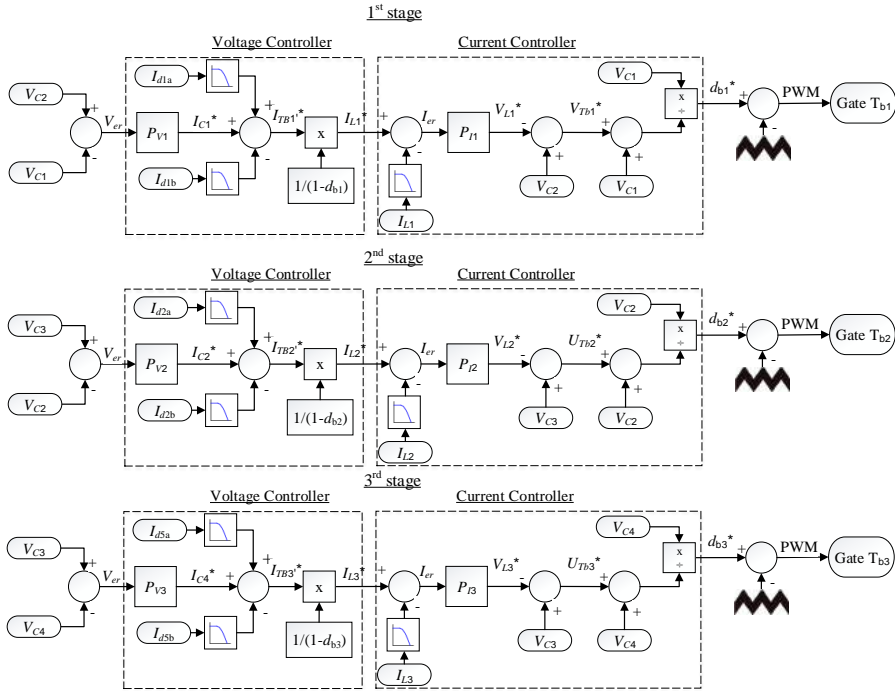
$1^{st}$ stage

Voltage Controller

Current Controller

$V_{C2}$ + $V_{er}$ $P_{V1}$ $I_{C1}*$ + $I_{d1a}$ + $I_{TB1}*$ x $I_{L1}*$ + $I_{er}$ $P_{I1}$ $V_{L1}*$ - $V_{Tb1}*$ $V_{C1}$ x ÷ $d_{b1}*$ + PWM Gate $T_{b1}$

$V_{C1}$ - $I_{d1b}$ - $1/(1-d_{b1})$ - $I_{L1}$ + $V_{C2}$ + $V_{C1}$ -

$2^{nd}$ stage

Voltage Controller

Current Controller

$V_{C3}$ + $V_{er}$ $P_{V2}$ $I_{C2}*$ + $I_{d2a}$ + $I_{TB2}*$ x $I_{L2}*$ + $I_{er}$ $P_{I2}$ $V_{L2}*$ - $U_{Tb2}*$ $V_{C2}$ x ÷ $d_{b2}*$ + PWM Gate $T_{b2}$

$V_{C2}$ - $I_{d2b}$ - $1/(1-d_{b2})$ - $I_{L2}$ + $V_{C3}$ + $V_{C2}$ -

$3^{rd}$ stage

Voltage Controller

Current Controller

$V_{C3}$ + $V_{er}$ $P_{V3}$ $I_{C4}*$ + $I_{d5a}$ + $I_{TB3}*$ x $I_{L3}*$ + $I_{er}$ $P_{I3}$ $V_{L3}*$ - $U_{Tb3}*$ $V_{C4}$ x ÷ $d_{b3}*$ + PWM Gate $T_{b3}$

$V_{C4}$ - $I_{d5b}$ - $1/(1-d_{b3})$ - $I_{L3}$ + $V_{C3}$ + $V_{C4}$ -